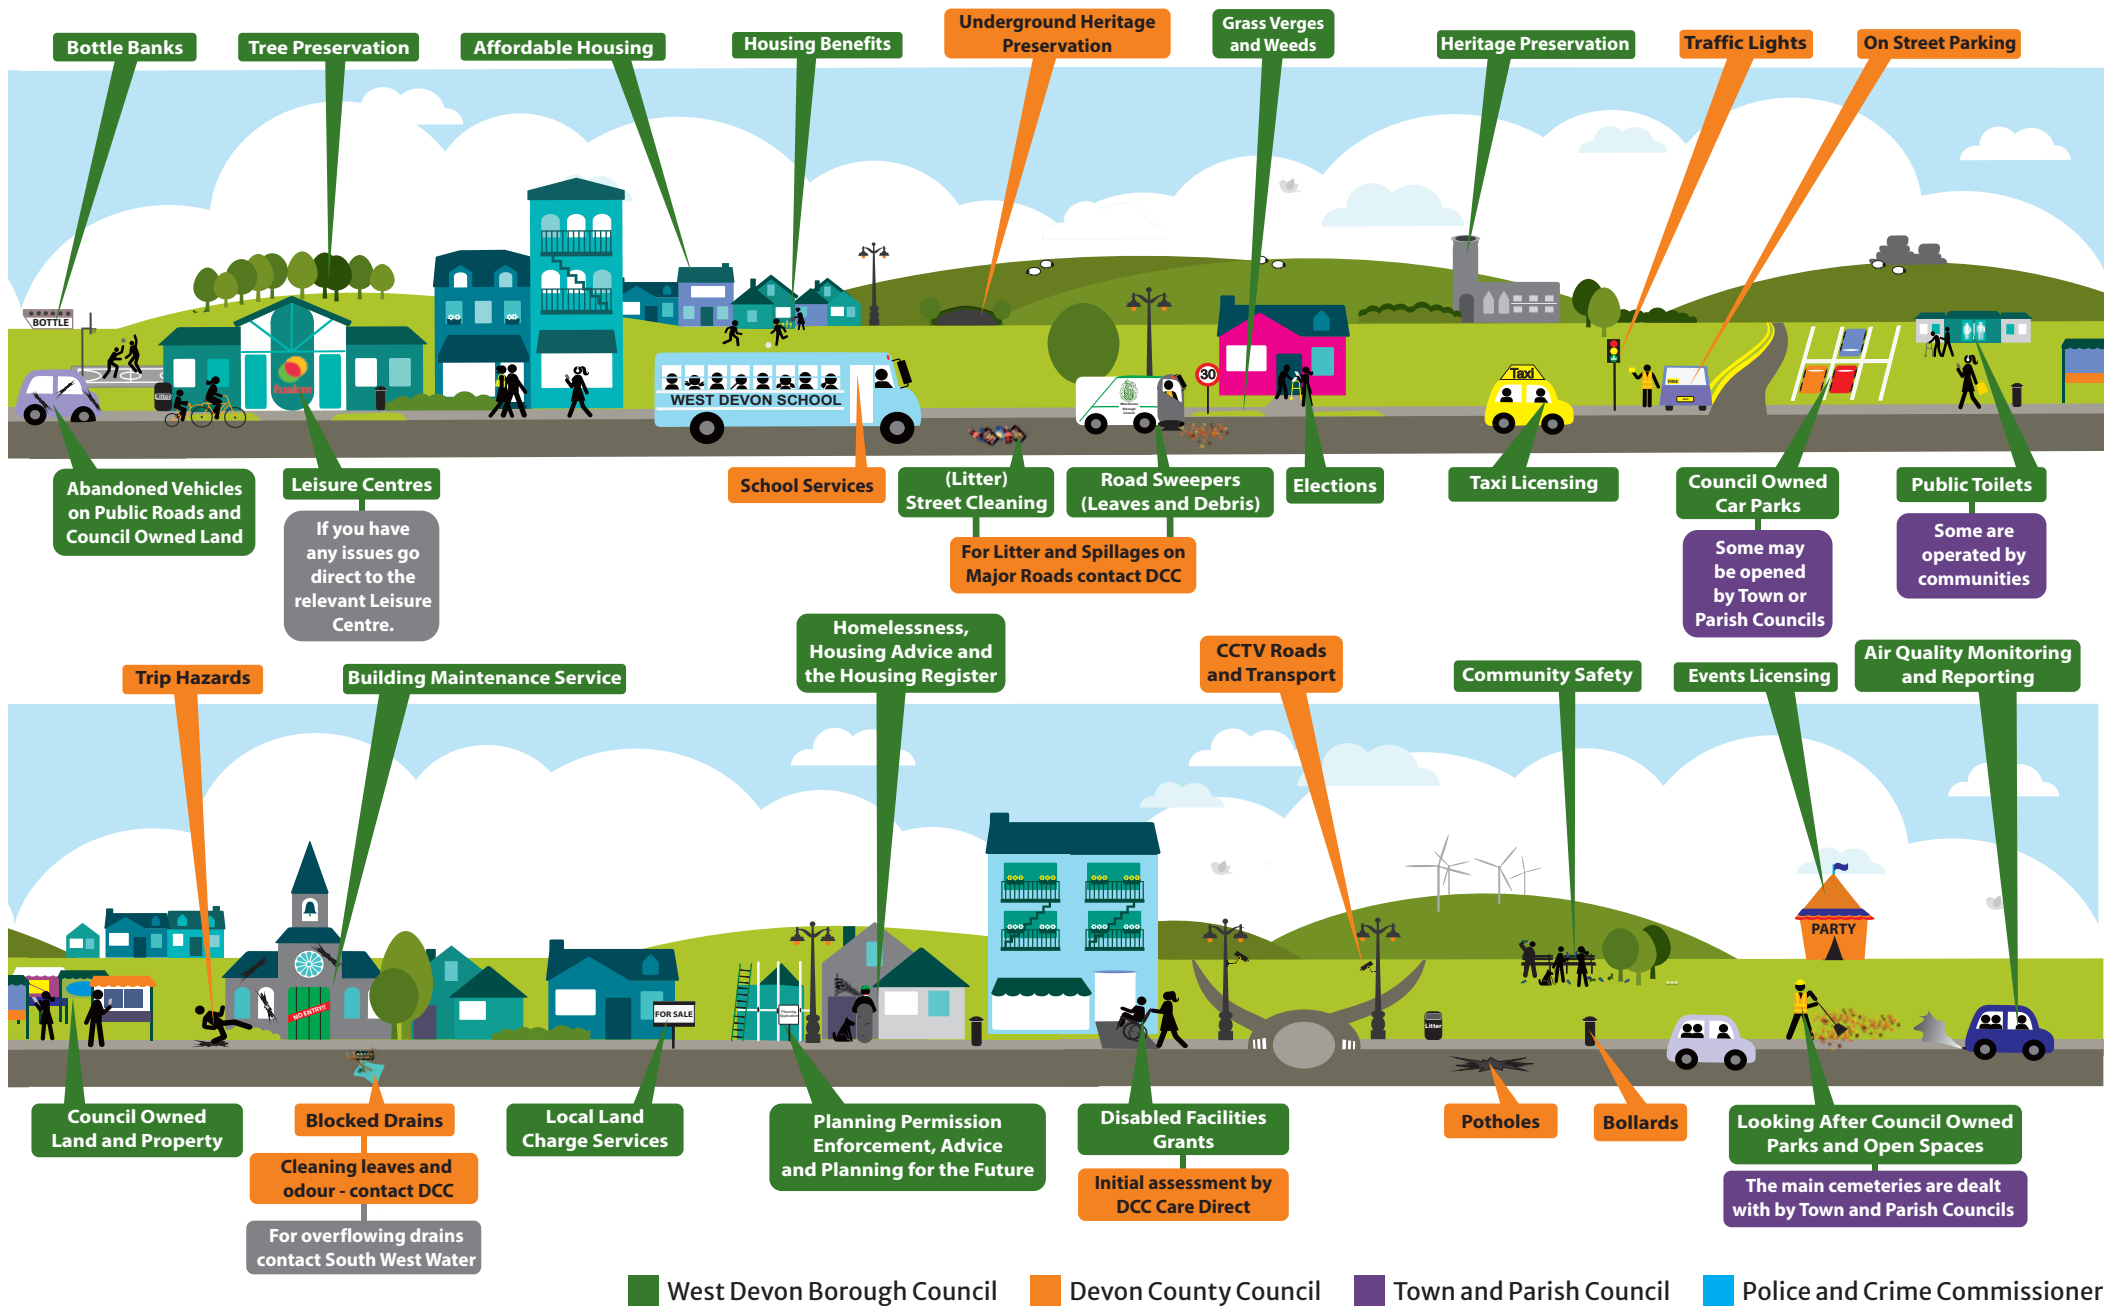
Bottle Banks

Tree Preservation

Affordable Housing

Housing Benefits

Underground Heritage Preservation

Grass Verges and Weeds

Heritage Preservation

Traffic Lights

On Street Parking

BOTTLE

WEST DEVON SCHOOL

30

Taxi

Abandoned Vehicles on Public Roads and Council Owned Land

Leisure Centres

If you have any issues go direct to the relevant Leisure Centre.

School Services

(Litter) Street Cleaning

Road Sweepers (Leaves and Debris)

Elections

Taxi Licensing

Council Owned Car Parks

Public Toilets

For Litter and Spillages on Major Roads contact DCC

Some may be opened by Town or Parish Councils

Some are operated by communities

Trip Hazards

Building Maintenance Service

Homelessness, Housing Advice and the Housing Register

CCTV Roads and Transport

Community Safety

Events Licensing

Air Quality Monitoring and Reporting

PARTY

NO ENTRY

FOR SALE

Litter

Council Owned Land and Property

Blocked Drains

Cleaning leaves and odour - contact DCC

For overflowing drains contact South West Water

Local Land Charge Services

Planning Permission Enforcement, Advice and Planning for the Future

Disabled Facilities Grants

Initial assessment by DCC Care Direct

Potholes

Bollards

Looking After Council Owned Parks and Open Spaces

The main cemeteries are dealt with by Town and Parish Councils

West Devon Borough Council

Devon County Council

Town and Parish Council

Police and Crime Commissioner